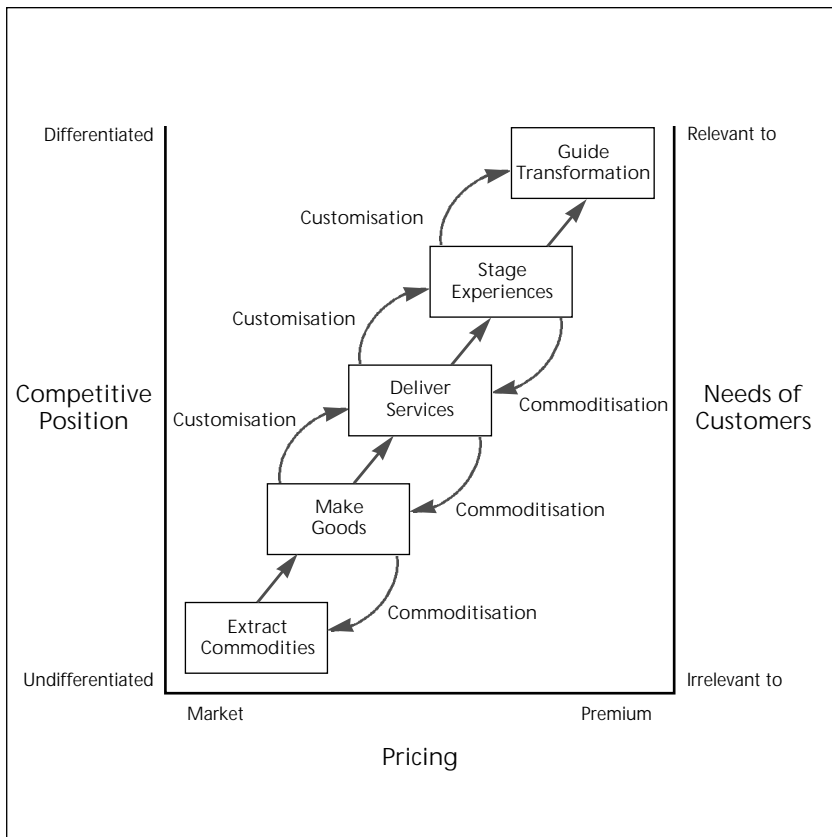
Differentiated

Relevant to

Guide Transformation

Customisation

Stage Experiences

Customisation

Competitive Position

Deliver Services

Needs of Customers

Commoditisation

Customisation

Make Goods

Commoditisation

Extract Commodities

Commoditisation

Undifferentiated

Irrelevant to

Market

Premium

Pricing